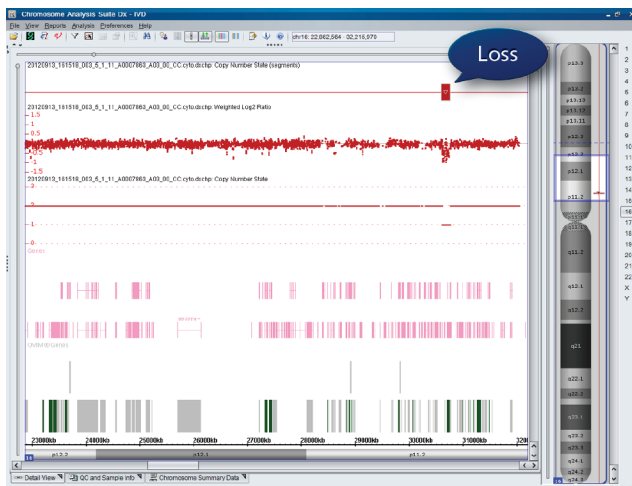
Chromosome Analysis Suite Dx - IVD
File View Reports Analysis Preferences Help
chr16: 22,862,564 - 32,215,970
Loss
20120913_151518_003_5_1_11_A0007863_A03_00_CC.cyto.dschp: Copy Number State (segments)
20120913_151518_003_5_1_11_A0007863_A03_00_CC.cyto.dschp: Weighted Log2 Ratio
1.5
1
0.5
-1
-1.5
20120913_151518_003_5_1_11_A0007863_A03_00_CC.cyto.dschp: Copy Number State
3
2
1
0
Genes
OMIM® Genes
23000kb 24000kb 25000kb 26000kb 27000kb 28000kb 29000kb 30000kb 31000kb 32M
p12.2 p12.1 p11.2
p13.3
p13.2
p13.13
p13.12
p13.11
p12.3
p12.2
p12.1
p11.2
p11.1
q11.1
q11.2
q12.1
q12.2
q21
q22.1
q22.3
q23.1
q23.2
q23.3
q24.1
q24.2
q24.3
1
2
3
4
5
6
7
8
9
10
11
12
13
14
15
16
17
18
19
20
21
22
X
Y
Detail View QC and Sample Info Chromosome Summary Data